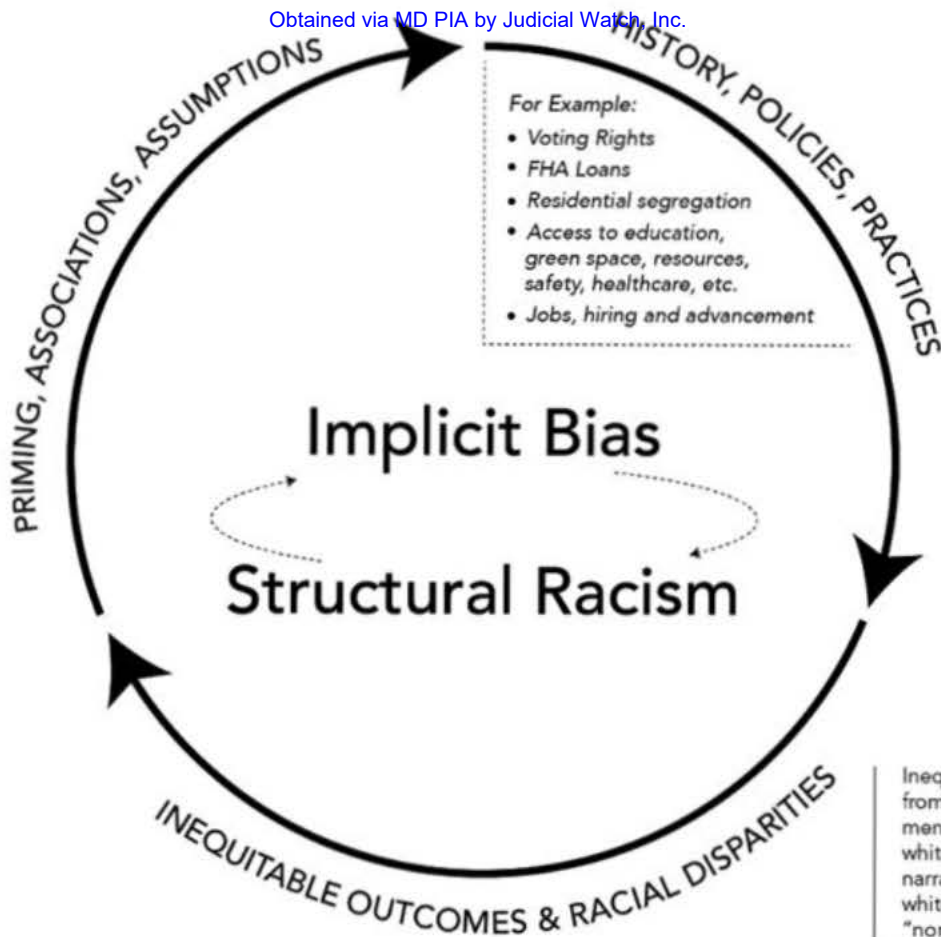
Obtained via MD PIA by Judicial Watch, Inc.

HISTORY, POLICIES, PRACTICES

For Example:
• Voting Rights
• FHA Loans
• Residential segregation
• Access to education, green space, resources, safety, healthcare, etc.
• Jobs, hiring and advancement

Implicit Bias

Structural Racism

INEQUITABLE OUTCOMES & RACIAL DISPARITIES

PRIMING, ASSOCIATIONS, ASSUMPTIONS

Ineq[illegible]
from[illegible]
men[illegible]
whit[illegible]
narra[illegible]
whit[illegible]
"nor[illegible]